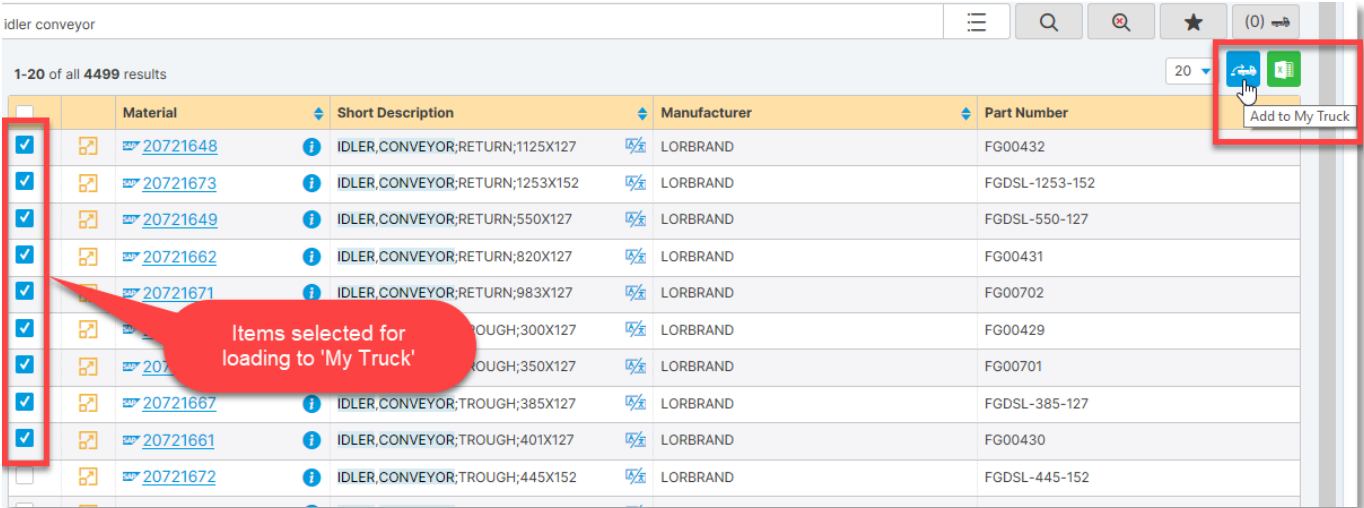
idler conveyor

(0)

1-20 of all 4499 results

20

Add to My Truck

| | | Material | Short Description | Manufacturer | Part Number |
|---|---|---|---|---|---|
| | | 20721648 | IDLER,CONVEYOR;RETURN;1125X127 | LORBRAND | FG00432 |
| | | 20721673 | IDLER,CONVEYOR;RETURN;1253X152 | LORBRAND | FGDSL-1253-152 |
| | | 20721649 | IDLER,CONVEYOR;RETURN;550X127 | LORBRAND | FGDSL-550-127 |
| | | 20721662 | IDLER,CONVEYOR;RETURN;820X127 | LORBRAND | FG00431 |
| | | 20721671 | IDLER,CONVEYOR;RETURN;983X127 | LORBRAND | FG00702 |
| | | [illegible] | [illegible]ROUGH;300X127 | LORBRAND | FG00429 |
| | | 207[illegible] | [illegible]ROUGH;350X127 | LORBRAND | FG00701 |
| | | 20721667 | IDLER,CONVEYOR;TROUGH;385X127 | LORBRAND | FGDSL-385-127 |
| | | 20721661 | IDLER,CONVEYOR;TROUGH;401X127 | LORBRAND | FG00430 |
| | | 20721672 | IDLER,CONVEYOR;TROUGH;445X152 | LORBRAND | FGDSL-445-152 |

Items selected for loading to 'My Truck'